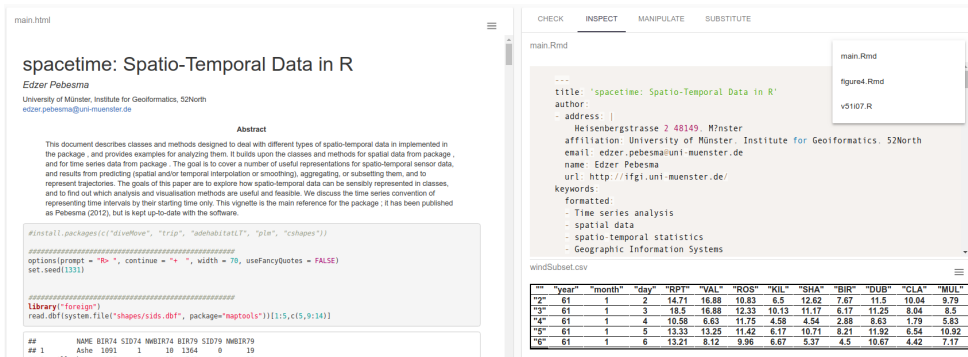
main.html

spacetime: Spatio-Temporal Data in R

Edzer Pebesma

University of Münster, Institute for Geoinformatics, 52North
edzer.pebesma@uni-muenster.de

Abstract

This document describes classes and methods designed to deal with different types of spatio-temporal data in implemented in the package , and provides examples for analyzing them. It builds upon the classes and methods for spatial data from package , and for time series data from package . The goal is to cover a number of useful representations for spatio-temporal sensor data, and results from predicting (spatial and/or temporal interpolation or smoothing), aggregating, or subsetting them, and to represent trajectories. The goals of this paper are to explore how spatio-temporal data can be sensibly represented in classes, and to find out which analysis and visualisation methods are useful and feasible. We discuss the time series convention of representing time intervals by their starting time only. This vignette is the main reference for the package ; it has been published as Pebesma (2012), but is kept up-to-date with the software.

#install.packages(c("diveMove", "trip", "adehabitatLT", "plm", "cshapes"))

##################################################
options(prompt = "R> ", continue = "+  ", width = 70, useFancyQuotes = FALSE)
set.seed(1331)

##################################################
library("foreign")
read.dbf(system.file("shapes/sids.dbf", package="maptools"))[1:5,c(5,9:14)]

NAME BIR74 SID74 NWBIR74 BIR79 SID79 NWBIR79
## 1 Ashe 1091 1 10 1364 0 19

CHECK INSPECT MANIPULATE SUBSTITUTE

main.Rmd

---
title: 'spacetime: Spatio-Temporal Data in R'
author:
- address: |
    Heisenbergstrasse 2 48149. M?nster
  affiliation: University of Münster. Institute for Geoinformatics. 52North
  email: edzer.pebesma@uni-muenster.de
  name: Edzer Pebesma
  url: http://ifgi.uni-muenster.de/
keywords:
  formatted:
  - Time series analysis
  - spatial data
  - spatio-temporal statistics
  - Geographic Information Systems

main.Rmd
figure4.Rmd
v51i07.R

windSubset.csv

| "" | "year" | "month" | "day" | "RPT" | "VAL" | "ROS" | "KIL" | "SHA" | "BIR" | "DUB" | "CLA" | "MUL" |
|---|---|---|---|---|---|---|---|---|---|---|---|---|
| "2" | 61 | 1 | 2 | 14.71 | 16.88 | 10.83 | 6.5 | 12.62 | 7.67 | 11.5 | 10.04 | 9.79 |
| "3" | 61 | 1 | 3 | 18.5 | 16.88 | 12.33 | 10.13 | 11.17 | 6.17 | 11.25 | 8.04 | 8.5 |
| "4" | 61 | 1 | 4 | 10.58 | 6.63 | 11.75 | 4.58 | 4.54 | 2.88 | 8.63 | 1.79 | 5.83 |
| "5" | 61 | 1 | 5 | 13.33 | 13.25 | 11.42 | 6.17 | 10.71 | 8.21 | 11.92 | 6.54 | 10.92 |
| "6" | 61 | 1 | 6 | 13.21 | 8.12 | 9.96 | 6.67 | 5.37 | 4.5 | 10.67 | 4.42 | 7.17 |